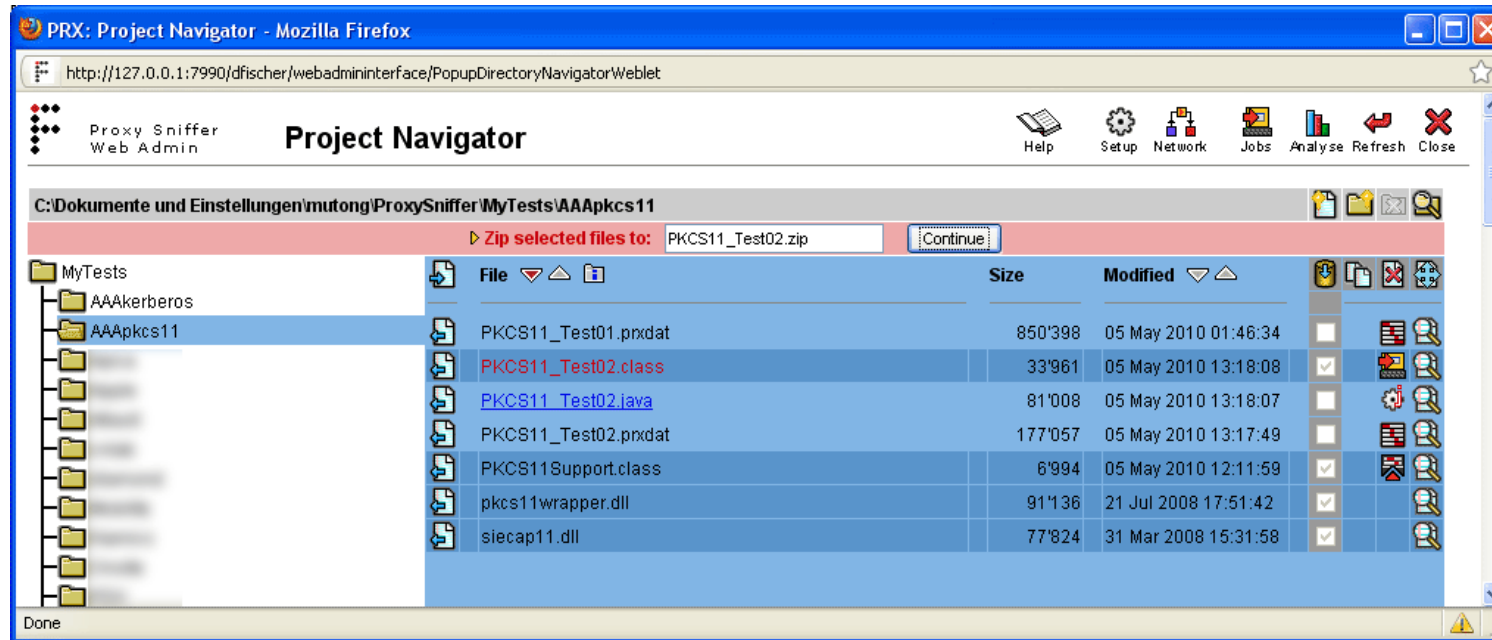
PRX: Project Navigator - Mozilla Firefox

http://127.0.0.1:7990/dfischer/webadmininterface/PopupDirectoryNavigatorWeblet

Proxy Sniffer
Web Admin

Project Navigator

Help Setup Network Jobs Analyse Refresh Close

C:\Dokumente und Einstellungen\mutong\ProxySniffer\MyTests\AAApkcs11

Zip selected files to: PKCS11_Test02.zip Continue

MyTests
AAAkerberos
AAApkcs11
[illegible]
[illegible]
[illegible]
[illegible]
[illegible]
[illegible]
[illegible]
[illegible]
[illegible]

| File | Size | Modified |
|---|---|---|
| PKCS11_Test01.prxdat | 850'398 | 05 May 2010 01:46:34 |
| PKCS11_Test02.class | 33'961 | 05 May 2010 13:18:08 |
| PKCS11_Test02.java | 81'008 | 05 May 2010 13:18:07 |
| PKCS11_Test02.prxdat | 177'057 | 05 May 2010 13:17:49 |
| PKCS11Support.class | 6'994 | 05 May 2010 12:11:59 |
| pkcs11wrapper.dll | 91'136 | 21 Jul 2008 17:51:42 |
| siecap11.dll | 77'824 | 31 Mar 2008 15:31:58 |

Done